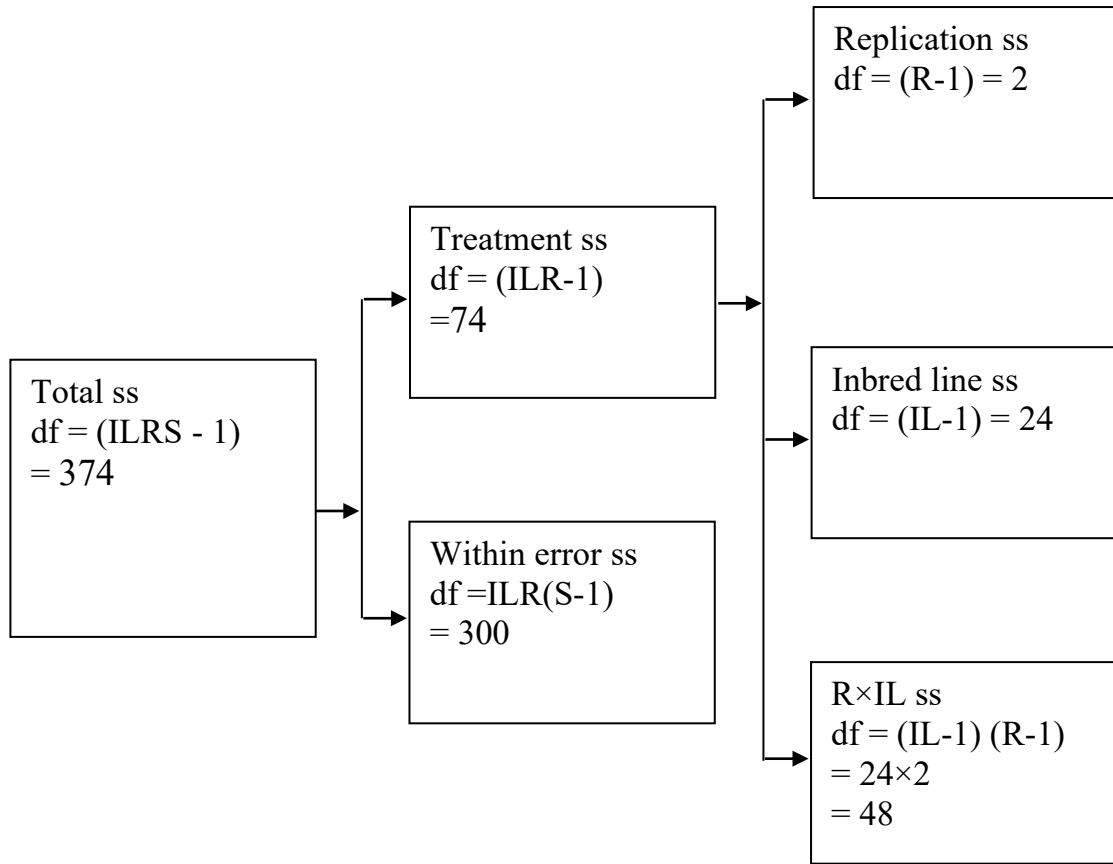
Total ss
df = (ILRS - 1)
= 374

Treatment ss
df = (ILR-1)
=74

Within error ss
df =ILR(S-1)
= 300

Replication ss
df = (R-1) = 2

Inbred line ss
df = (IL-1) = 24

R×IL ss
df = (IL-1) (R-1)
= 24×2
= 48